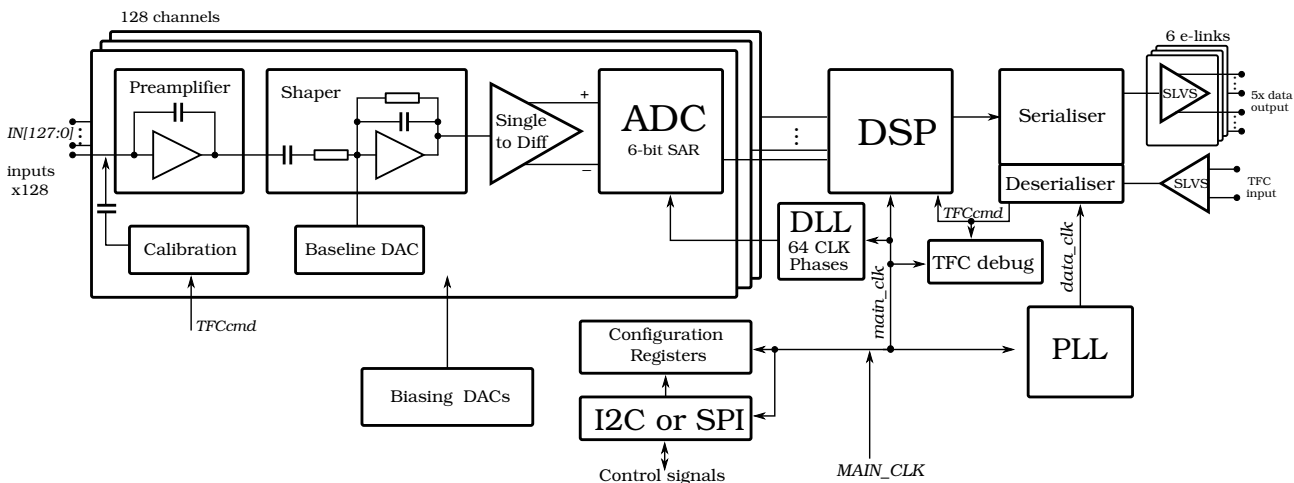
128 channels

6 e-links

IN[127:0]

inputs x128

Preamplifier

Shaper

Single to Diff

+

−

ADC

6-bit SAR

DSP

Serialiser

SLVS

5x data output

Deserialiser

SLVS

TFC input

Calibration

Baseline DAC

DLL

64 CLK Phases

TFCcmd

TFC debug

main_clk

data_clk

TFCcmd

Configuration Registers

PLL

Biasing DACs

I2C or SPI

Control signals

MAIN_CLK